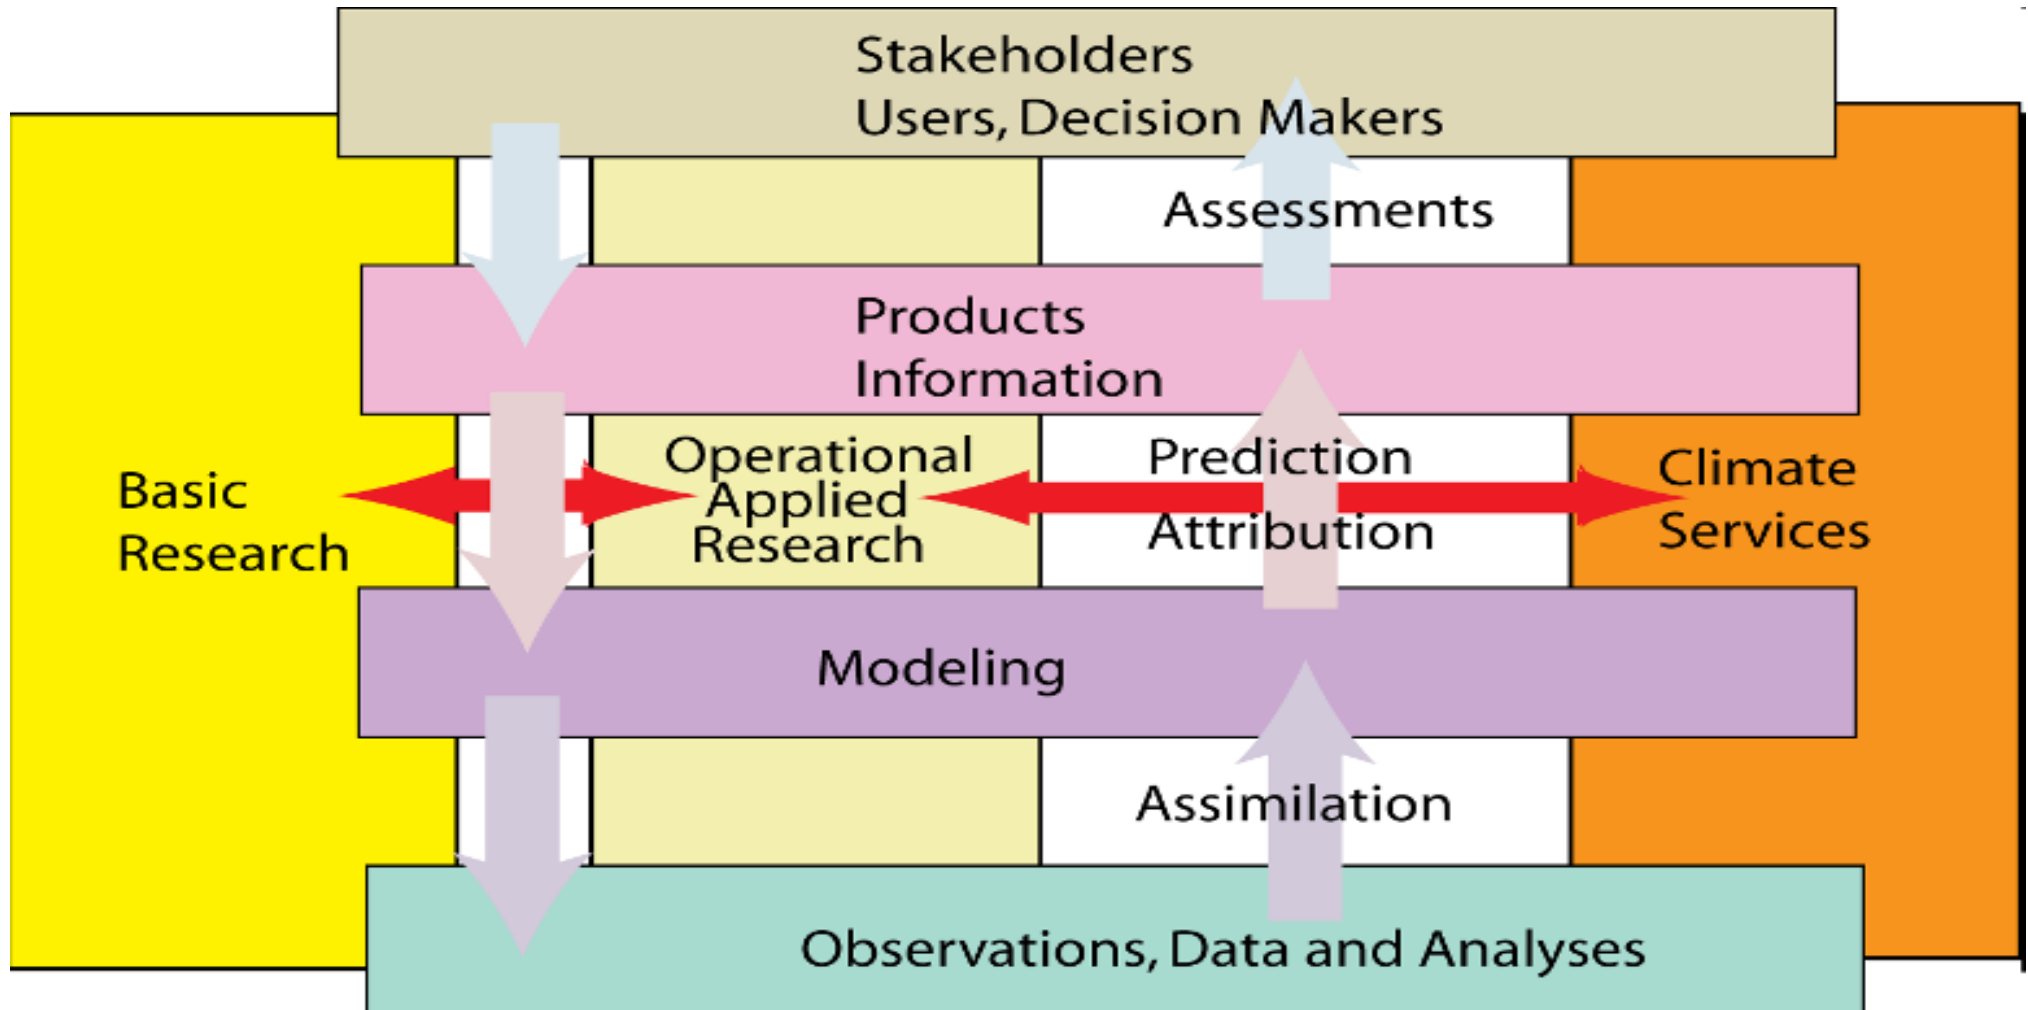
Stakeholders
Users, Decision Makers

Assessments

Products
Information

Basic
Research

Operational
Applied
Research

Prediction
Attribution

Climate
Services

Modeling

Assimilation

Observations, Data and Analyses